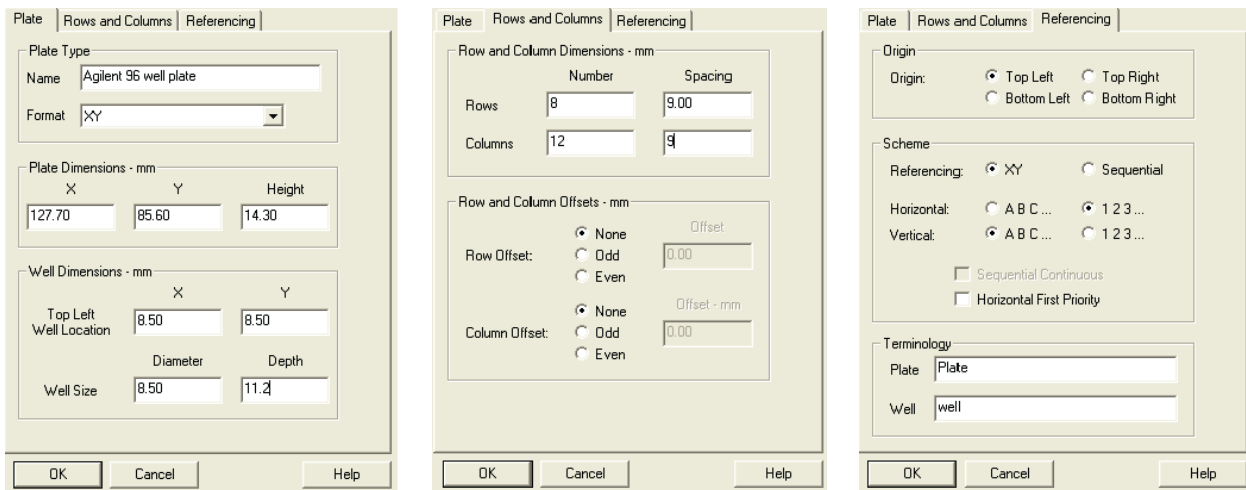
Plate | Rows and Columns | Referencing

Plate Type
Name: Agilent 96 well plate
Format: XY

Plate Dimensions - mm
| X | Y | Height |
|---|---|---|
| 127.70 | 85.60 | 14.30 |

Well Dimensions - mm
| | X | Y |
|---|---|---|
| Top Left Well Location | 8.50 | 8.50 |
| | Diameter | Depth |
| Well Size | 8.50 | 11.2 |

OK | Cancel | Help

Plate | Rows and Columns | Referencing

Row and Column Dimensions - mm
| | Number | Spacing |
|---|---|---|
| Rows | 8 | 9.00 |
| Columns | 12 | 9 |

Row and Column Offsets - mm
Row Offset: None, Odd, Even — Offset: 0.00
Column Offset: None, Odd, Even — Offset - mm: 0.00

OK | Cancel | Help

Plate | Rows and Columns | Referencing

Origin
Origin: Top Left, Top Right, Bottom Left, Bottom Right

Scheme
Referencing: XY, Sequential
Horizontal: A B C..., 1 2 3...
Vertical: A B C..., 1 2 3...
Sequential Continuous
Horizontal First Priority

Terminology
Plate: Plate
Well: well

OK | Cancel | Help